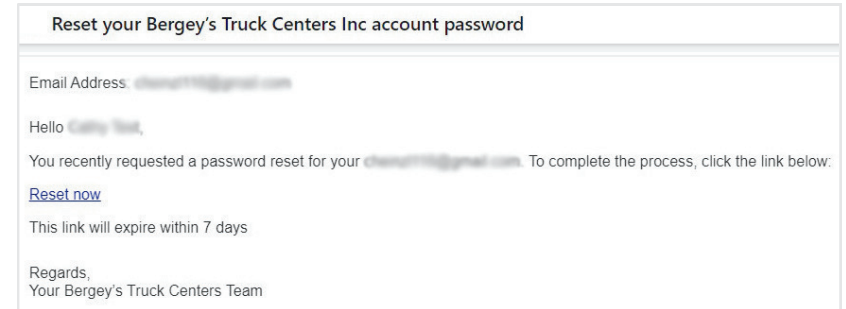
Reset your Bergey's Truck Centers Inc account password

Email Address: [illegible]

Hello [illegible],

You recently requested a password reset for your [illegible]. To complete the process, click the link below:

Reset now

This link will expire within 7 days

Regards,
Your Bergey's Truck Centers Team